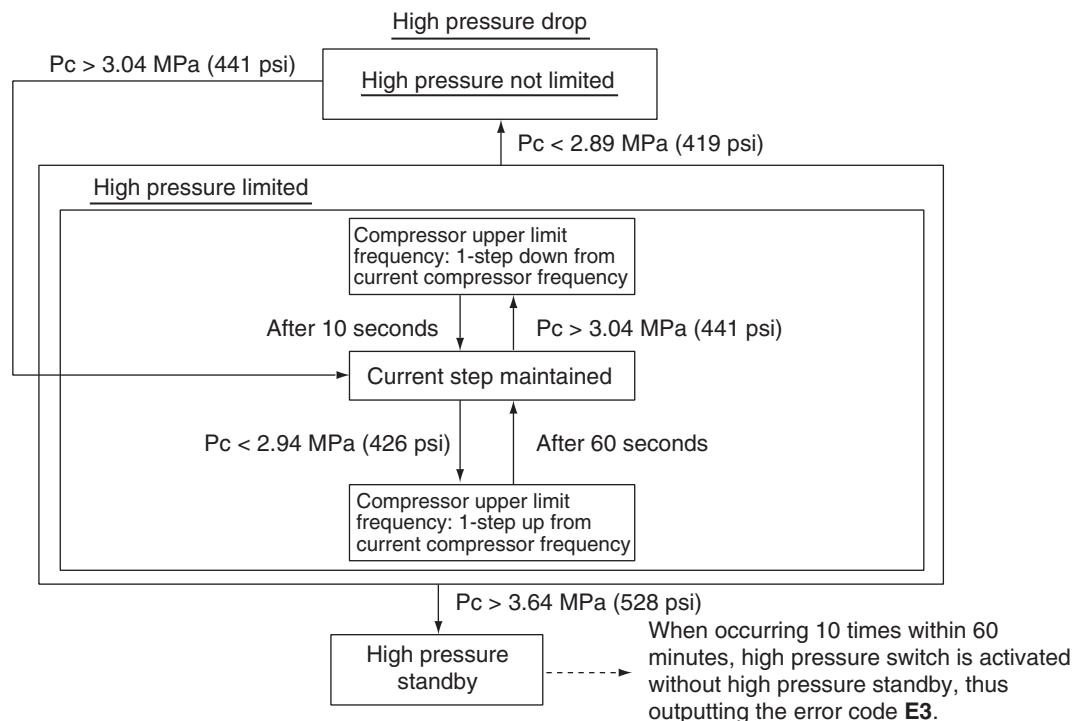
High pressure drop

Pc > 3.04 MPa (441 psi)

High pressure not limited

Pc < 2.89 MPa (419 psi)

High pressure limited

Compressor upper limit frequency: 1-step down from current compressor frequency

After 10 seconds

Pc > 3.04 MPa (441 psi)

Current step maintained

Pc < 2.94 MPa (426 psi)

After 60 seconds

Compressor upper limit frequency: 1-step up from current compressor frequency

Pc > 3.64 MPa (528 psi)

High pressure standby

When occurring 10 times within 60 minutes, high pressure switch is activated without high pressure standby, thus outputting the error code **E3**.